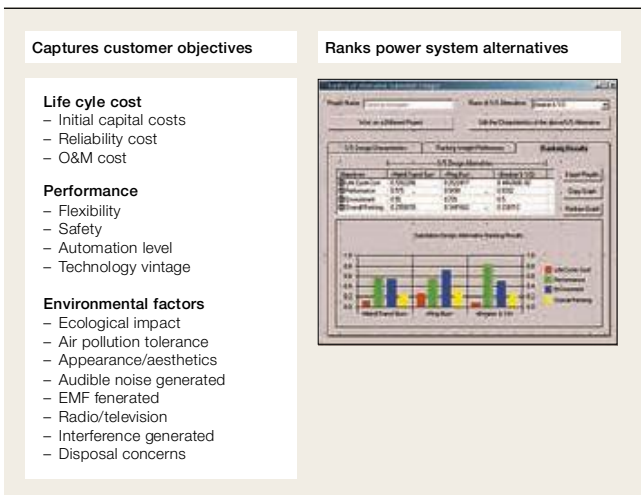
Captures customer objectives

Life cyle cost
– Initial capital costs
– Reliability cost
– O&M cost

Performance
– Flexibility
– Safety
– Automation level
– Technology vintage

Environmental factors
– Ecological impact
– Air pollution tolerance
– Appearance/aesthetics
– Audible noise generated
– EMF fenerated
– Radio/television
– Interference generated
– Disposal concerns

Ranks power system alternatives

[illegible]